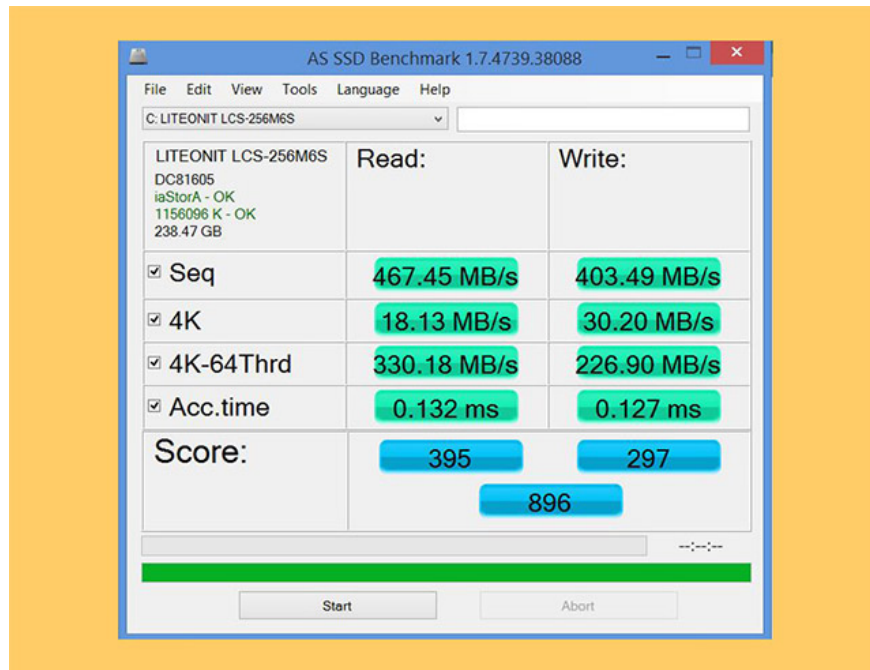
AS SSD Benchmark 1.7.4739.38088

File Edit View Tools Language Help

C: LITEONIT LCS-256M6S

| LITEONIT LCS-256M6S<br>DC81605<br>iaStorA - OK<br>1156096 K - OK<br>238.47 GB | Read: | Write: |
|---|---|---|
| Seq | 467.45 MB/s | 403.49 MB/s |
| 4K | 18.13 MB/s | 30.20 MB/s |
| 4K-64Thrd | 330.18 MB/s | 226.90 MB/s |
| Acc.time | 0.132 ms | 0.127 ms |
| Score: | 395 | 297 |

896

--:--:--

Start

Abort